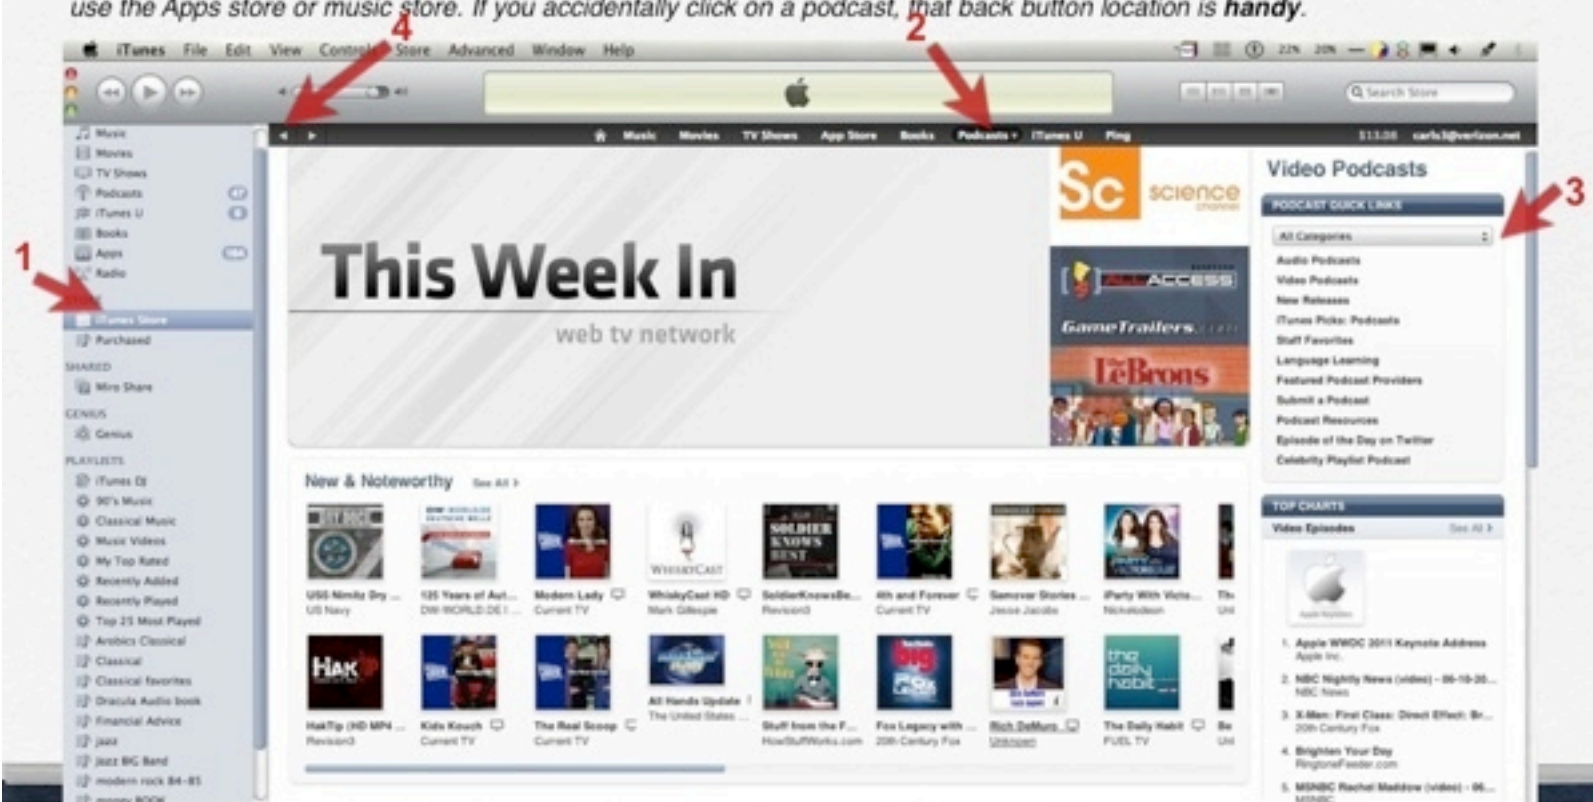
use the Apps store or music store. If you accidentally click on a podcast, that back button location is **handy**.

4

2

3

1

iTunes File Edit View Controls Store Advanced Window Help

Search Store

Music
Movies
TV Shows
Podcasts
iTunes U
Books
Apps
Radio

iTunes Store
Purchased

SHARED
Miro Share

GENIUS
Genius

PLAYLISTS
iTunes DJ
90's Music
Classical Music
Music Videos
My Top Rated
Recently Added
Recently Played
Top 25 Most Played
Arabics Classical
Classical
Classical favorites
Dracula Audio book
Financial Advice
jazz
Jazz BG Band
modern rock 84-85

Music Movies TV Shows App Store Books Podcasts iTunes U Ping

This Week In
web tv network

science

ACCESS

GameTrailers

LeBrons

Video Podcasts

PODCAST QUICK LINKS
All Categories
Audio Podcasts
Video Podcasts
New Releases
iTunes Picks: Podcasts
Staff Favorites
Language Learning
Featured Podcast Providers
Submit a Podcast
Podcast Resources
Episode of the Day on Twitter
Celebrity Playlist Podcast

New & Noteworthy See All

USS Nimitz Dry ... US Navy
125 Years of Aut... DW-WORLD.DE I...
Modern Lady Current TV
WhiskyCast HD Mark Gillespie
SoldierKnowsBe... Revision3
4th and Forever Current TV
Samovar Stories ... Jesse Jacobs
iParty With Victo... Nickelodeon

HakTip (HD MP4 ... Revision3
Kids Kouch Current TV
The Real Scoop Current TV
All Hands Update The United States ...
Stuff from the F... HowStuffWorks.com
Fox Legacy with ... 20th Century Fox
Rich DeMuro Unknown
The Daily Habit FUEL TV

TOP CHARTS
Video Episodes See All
1. Apple WWDC 2011 Keynote Address Apple Inc.
2. NBC Nightly News (video) - 06-10-20... NBC News
3. X-Men: First Class: Direct Effect: Br... 20th Century Fox
4. Brighten Your Day RingtoneFeeder.com
5. MSNBC Rachel Maddow (video) - 06...